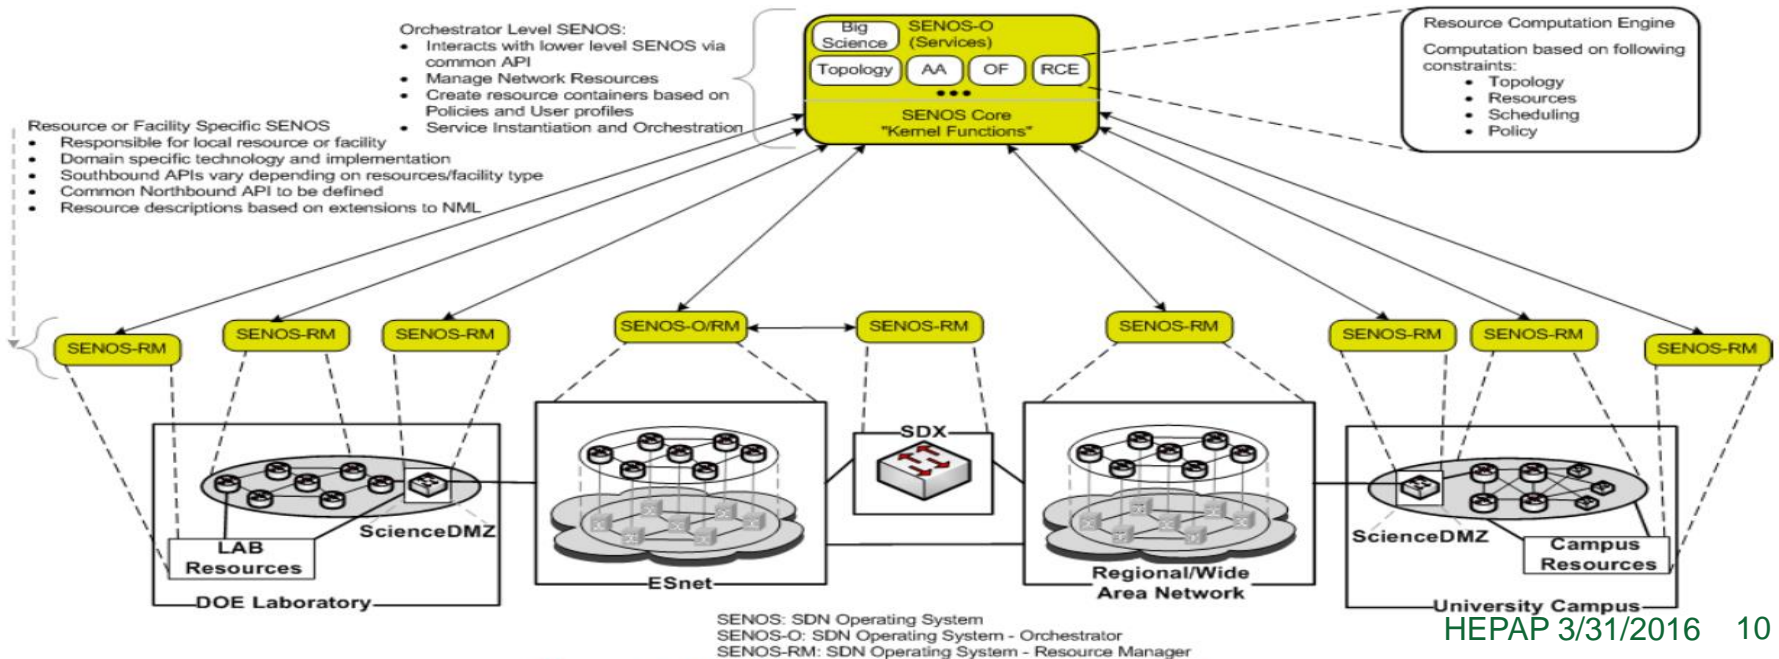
Orchestrator Level SENOS:
- Interacts with lower level SENOS via common API
- Manage Network Resources
- Create resource containers based on Policies and User profiles
- Service Instantiation and Orchestration

Big Science

SENOS-O (Services)

Topology

AA

OF

RCE

SENOS Core "Kernel Functions"

Resource Computation Engine

Computation based on following constraints:
- Topology
- Resources
- Scheduling
- Policy

Resource or Facility Specific SENOS
- Responsible for local resource or facility
- Domain specific technology and implementation
- Southbound APIs vary depending on resources/facility type
- Common Northbound API to be defined
- Resource descriptions based on extensions to NML

SENOS-RM

SENOS-RM

SENOS-RM

SENOS-O/RM

SENOS-RM

SENOS-RM

SENOS-RM

SENOS-RM

SENOS-RM

SDX

ScienceDMZ

LAB Resources

DOE Laboratory

ESnet

Regional/Wide Area Network

ScienceDMZ

Campus Resources

University Campus

SENOS: SDN Operating System
SENOS-O: SDN Operating System - Orchestrator
SENOS-RM: SDN Operating System - Resource Manager

HEPAP 3/31/2016 10